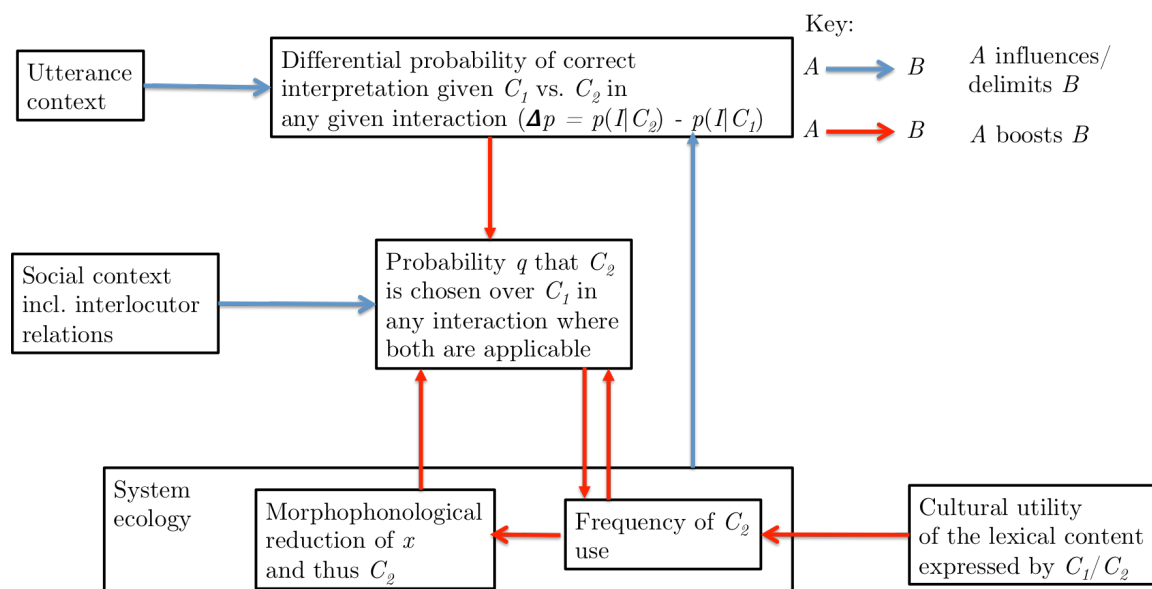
Key:

$A$ → $B$ $A$ influences/ delimits $B$

$A$ → $B$ $A$ boosts $B$

Utterance context

Differential probability of correct interpretation given $C_1$ vs. $C_2$ in any given interaction ($\boldsymbol{\Delta} p = p(I|C_2) - p(I|C_1)$)

Social context incl. interlocutor relations

Probability $q$ that $C_2$ is chosen over $C_1$ in any interaction where both are applicable

System ecology

Morphophonological reduction of $x$ and thus $C_2$

Frequency of $C_2$ use

Cultural utility of the lexical content expressed by $C_1/C_2$